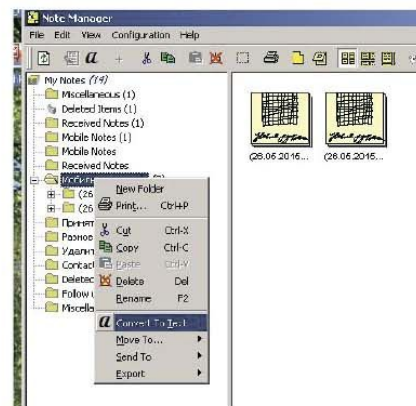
Note Manager

File Edit View Configuration Help

My Notes (14)
Miscellaneous (1)
Deleted Items (1)
Received Notes (1)
Mobile Notes (1)
Mobile Notes
Received Notes
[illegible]
(26
(26
Принят
Разнос
Удален
Contact
Delete
Follow
Miscell

New Folder
Print... Ctrl+P
Cut Ctrl-X
Copy Ctrl-C
Paste Ctrl-V
Delete Del
Rename F2
Convert To Text
Move To...
Send To
Export

(26.05.2015...
(26.05.2015...